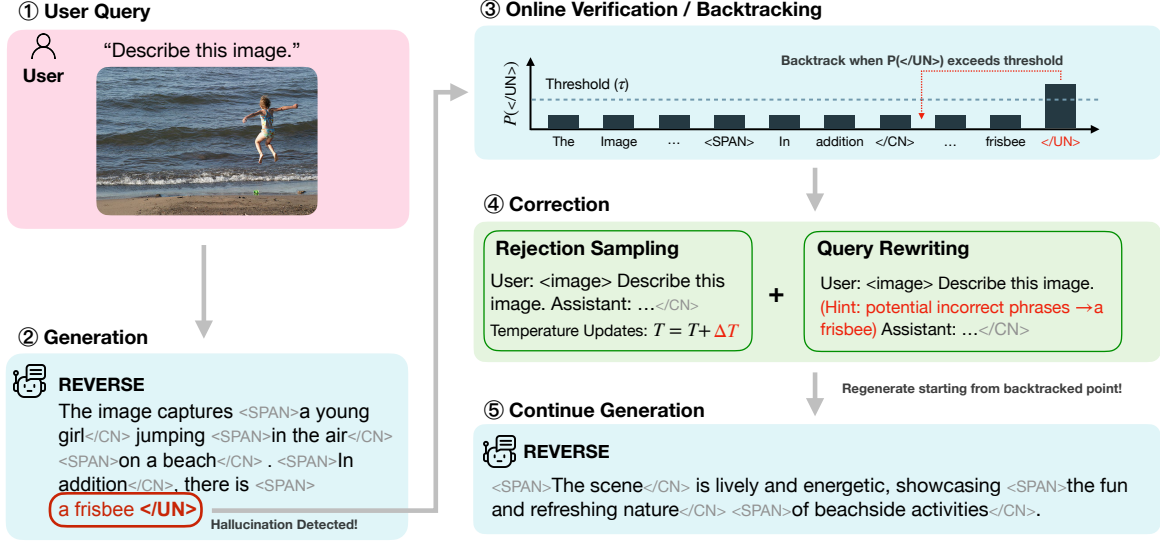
① User Query

User

"Describe this image."

② Generation

REVERSE

The image captures <SPAN>a young girl</CN> jumping <SPAN>in the air</CN> <SPAN>on a beach</CN> . <SPAN>In addition</CN>, there is <SPAN> a frisbee </UN>

Hallucination Detected!

③ Online Verification / Backtracking

Backtrack when P(</UN>) exceeds threshold

Threshold ($\tau$)

P(</UN>)

The Image … <SPAN> In addition </CN> … frisbee </UN>

④ Correction

Rejection Sampling

User: <image> Describe this image. Assistant: …</CN>

Temperature Updates: $T = T + \Delta T$

+

Query Rewriting

User: <image> Describe this image. (Hint: potential incorrect phrases →a frisbee) Assistant: …</CN>

Regenerate starting from backtracked point!

⑤ Continue Generation

REVERSE

<SPAN>The scene</CN> is lively and energetic, showcasing <SPAN>the fun and refreshing nature</CN> <SPAN>of beachside activities</CN>.